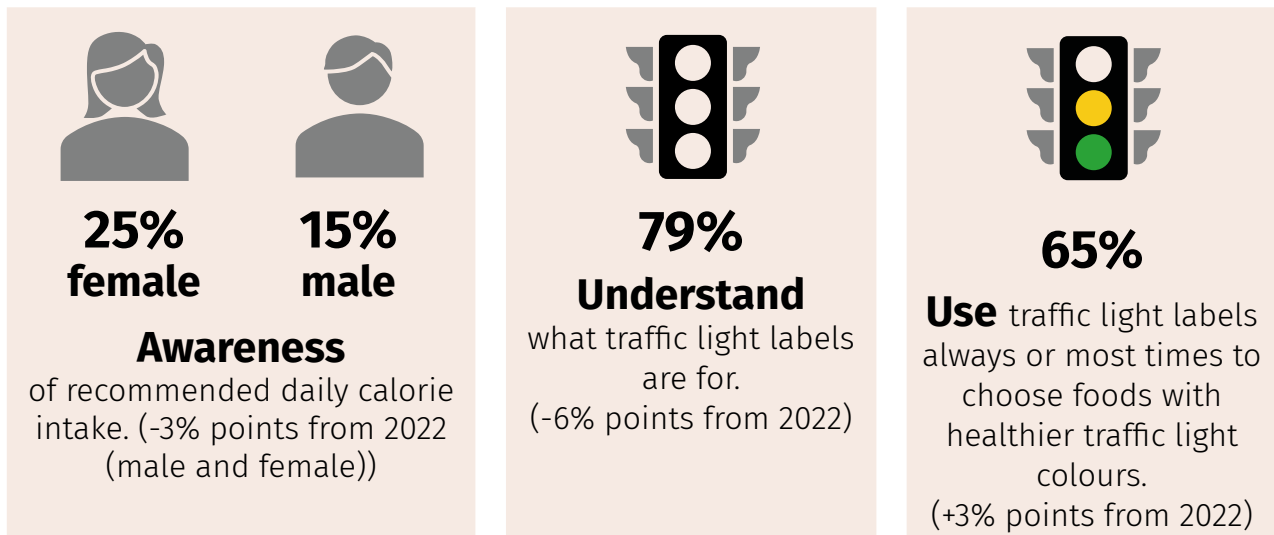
25%
female

15%
male

Awareness
of recommended daily calorie intake. (-3% points from 2022 (male and female))

79%
Understand
what traffic light labels are for.
(-6% points from 2022)

65%
Use traffic light labels always or most times to choose foods with healthier traffic light colours.
(+3% points from 2022)